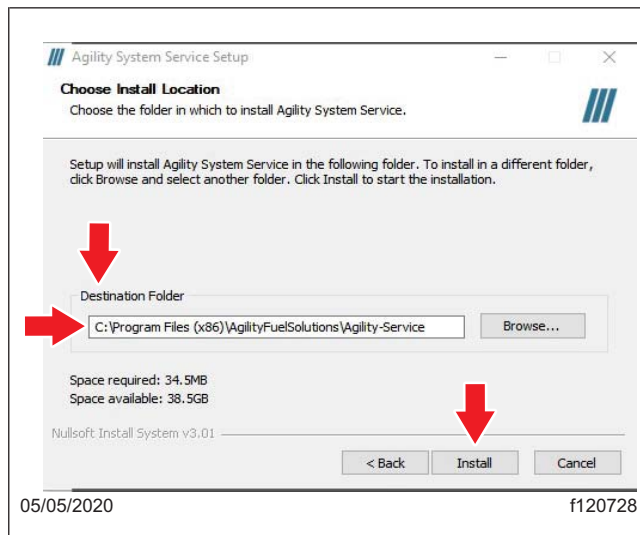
Agility System Service Setup

Choose Install Location
Choose the folder in which to install Agility System Service.

Setup will install Agility System Service in the following folder. To install in a different folder, click Browse and select another folder. Click Install to start the installation.

Destination Folder

C:\Program Files (x86)\AgilityFuelSolutions\Agility-Service

Browse...

Space required: 34.5MB
Space available: 38.5GB

Nullsoft Install System v3.01

< Back
Install
Cancel

05/05/2020
f120728